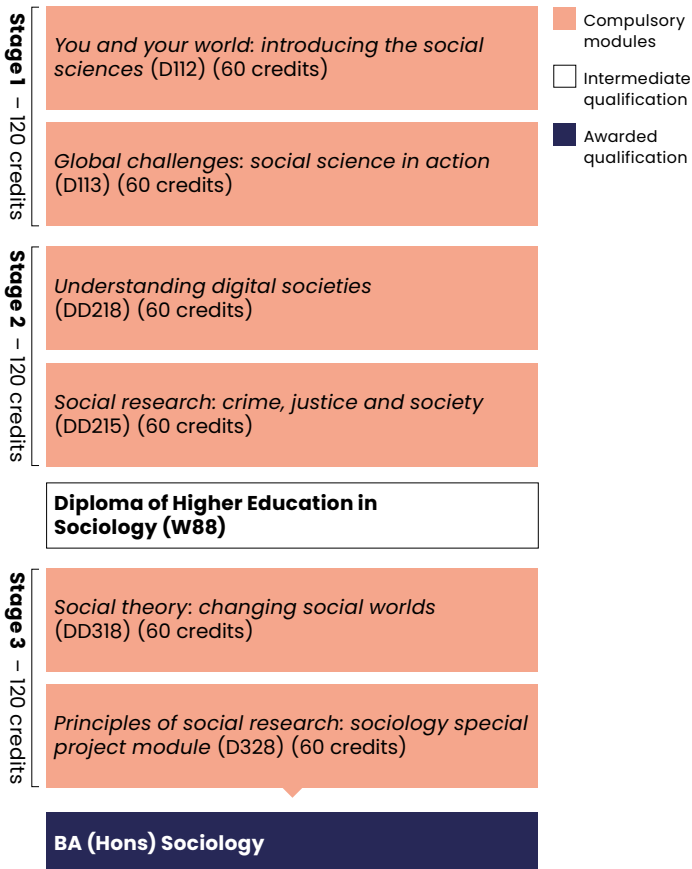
Stage 1 – 120 credits

You and your world: introducing the social sciences (D112) (60 credits)

Global challenges: social science in action (D113) (60 credits)

Stage 2 – 120 credits

Understanding digital societies (DD218) (60 credits)

Social research: crime, justice and society (DD215) (60 credits)

Diploma of Higher Education in Sociology (W88)

Stage 3 – 120 credits

Social theory: changing social worlds (DD318) (60 credits)

Principles of social research: sociology special project module (D328) (60 credits)

BA (Hons) Sociology

Compulsory modules

Intermediate qualification

Awarded qualification